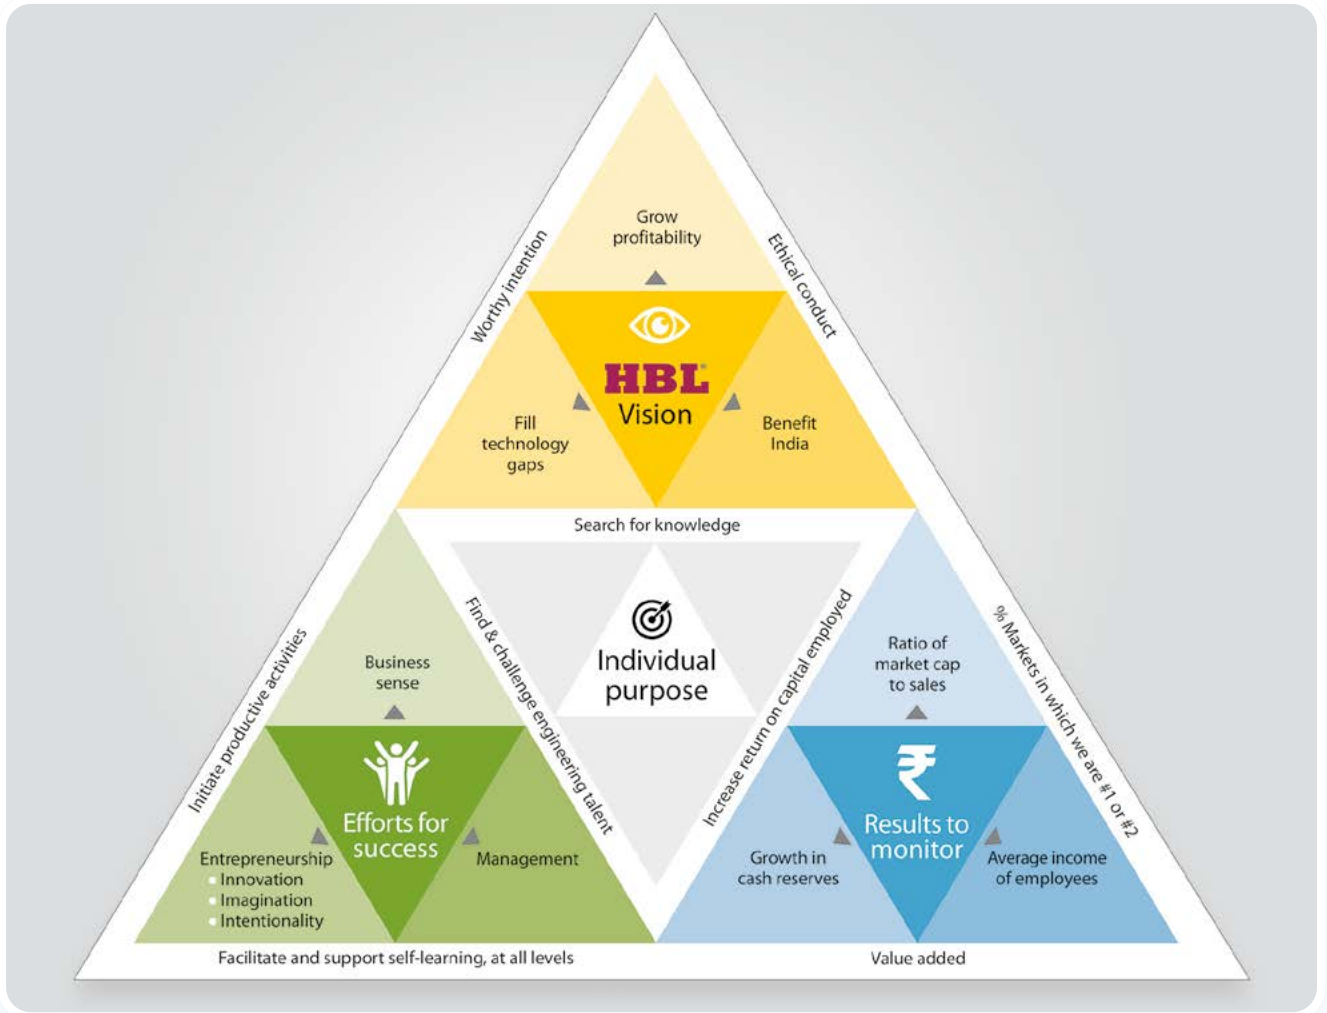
Grow profitability

Worthy intention

Ethical conduct

HBL Vision

Fill technology gaps

Benefit India

Search for knowledge

Initiate productive activities

Find & challenge engineering talent

Individual purpose

Increase return on capital employed

% Markets in which we are #1 or #2

Business sense

Efforts for success

Entrepreneurship
• Innovation
• Imagination
• Intentionality

Management

Ratio of market cap to sales

₹

Results to monitor

Growth in cash reserves

Average income of employees

Facilitate and support self-learning, at all levels

Value added